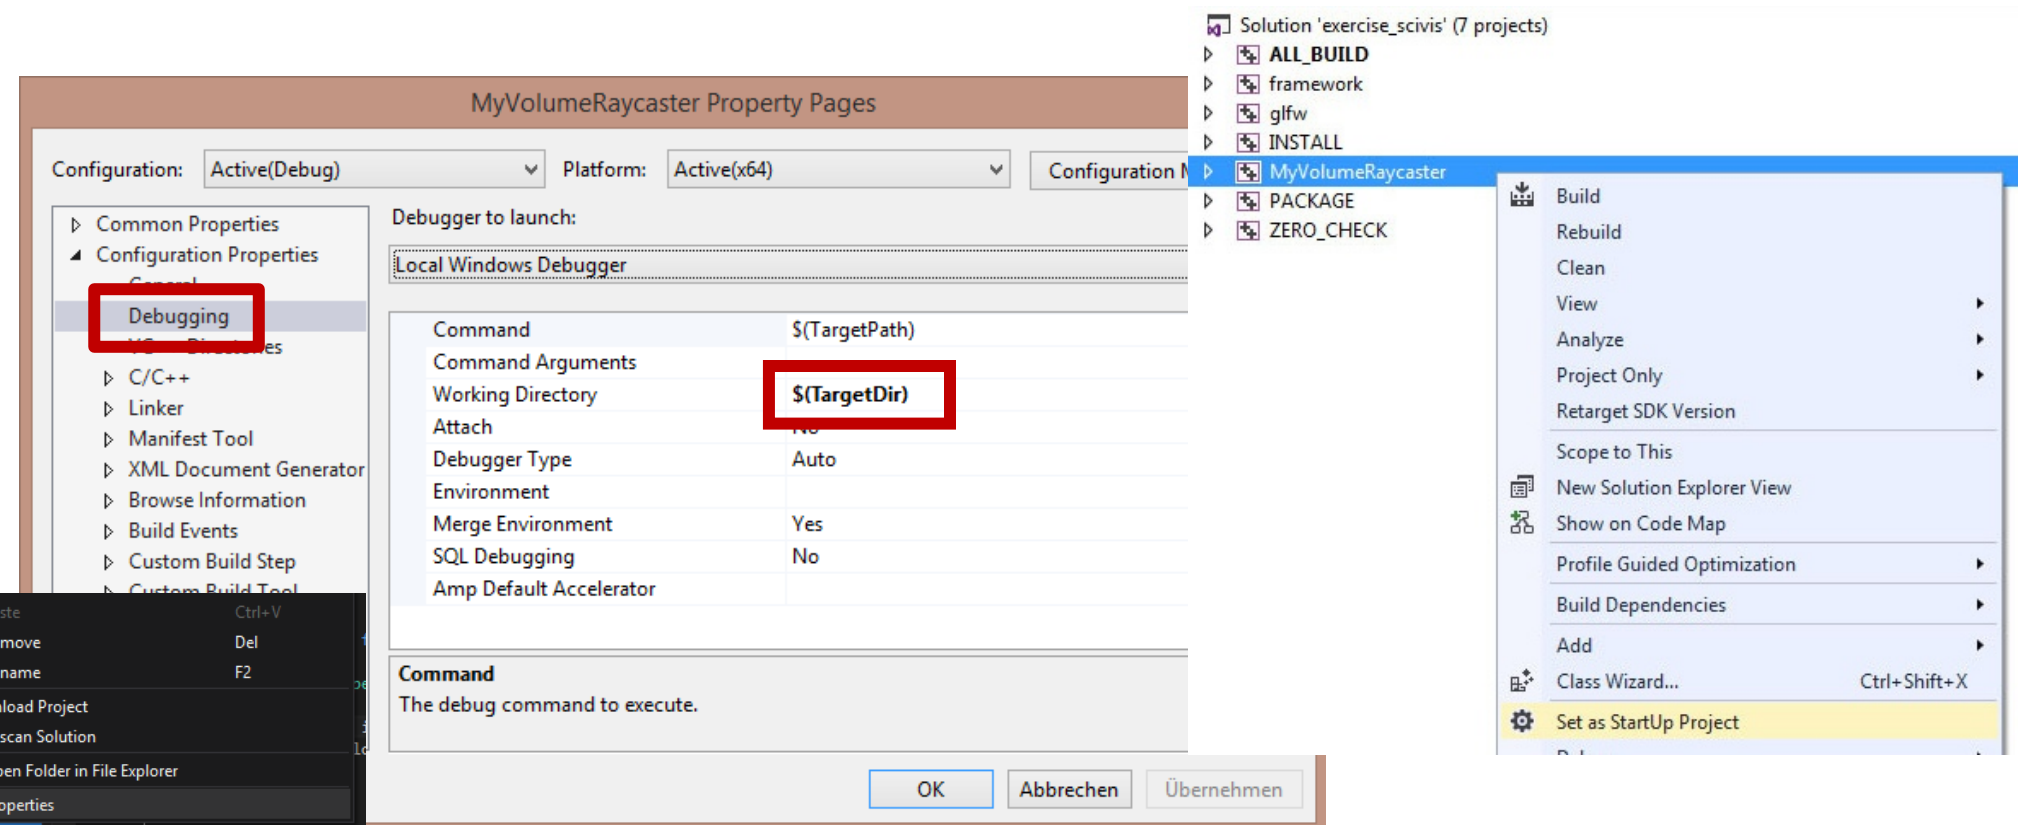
MyVolumeRaycaster Property Pages

Configuration: Active(Debug)
Platform: Active(x64)
Configuration M

Common Properties
Configuration Properties
General
Debugging
VC++ Directories
C/C++
Linker
Manifest Tool
XML Document Generator
Browse Information
Build Events
Custom Build Step
Custom Build Tool

Debugger to launch:
Local Windows Debugger

| Command | $(TargetPath) |
|---|---|
| Command Arguments | |
| Working Directory | $(TargetDir) |
| Attach | No |
| Debugger Type | Auto |
| Environment | |
| Merge Environment | Yes |
| SQL Debugging | No |
| Amp Default Accelerator | |

Command
The debug command to execute.

OK Abbrechen Übernehmen

ste Ctrl+V
move Del
name F2
load Project
scan Solution
en Folder in File Explorer
operties

Solution 'exercise_scivis' (7 projects)
ALL_BUILD
framework
glfw
INSTALL
MyVolumeRaycaster
PACKAGE
ZERO_CHECK

Build
Rebuild
Clean
View
Analyze
Project Only
Retarget SDK Version
Scope to This
New Solution Explorer View
Show on Code Map
Profile Guided Optimization
Build Dependencies
Add
Class Wizard... Ctrl+Shift+X
Set as StartUp Project
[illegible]